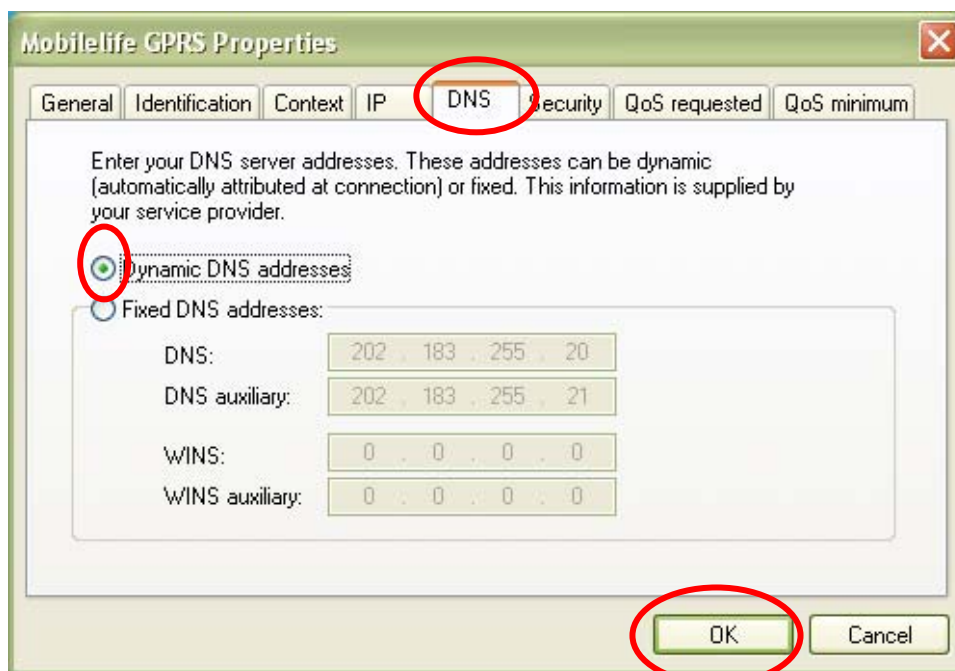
Mobilelife GPRS Properties

General | Identification | Context | IP | DNS | Security | QoS requested | QoS minimum

Enter your DNS server addresses. These addresses can be dynamic (automatically attributed at connection) or fixed. This information is supplied by your service provider.

Dynamic DNS addresses

Fixed DNS addresses:

DNS: 202 . 183 . 255 . 20

DNS auxiliary: 202 . 183 . 255 . 21

WINS: 0 . 0 . 0 . 0

WINS auxiliary: 0 . 0 . 0 . 0

OK

Cancel